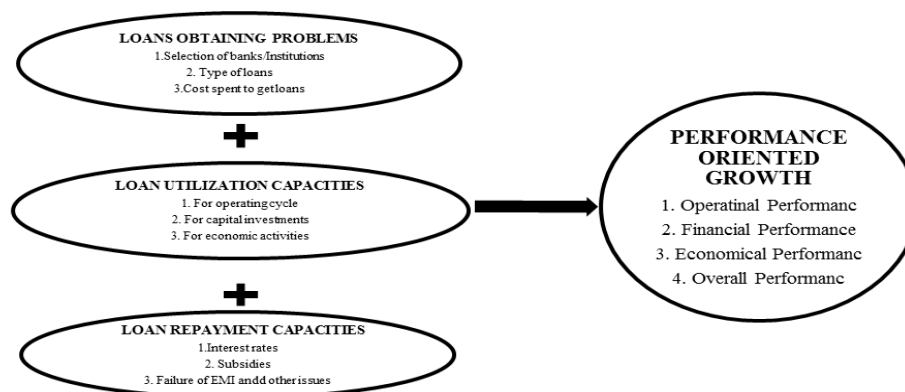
LOANS OBTAINING PROBLEMS
1.Selection of banks/Institutions
2. Type of loans
3.Cost spent to get loans

+

LOAN UTILIZATION CAPACITIES
1. For operating cycle
2. For capital investments
3. For economic activities

+

LOAN REPAYMENT CAPACITIES
1.Interest rates
2. Subsidies
3. Failure of EMI andd other issues

PERFORMANCE ORIENTED GROWTH
1. Operatinal Performanc
2. Financial Performance
3. Economical Performanc
4. Overall Performanc